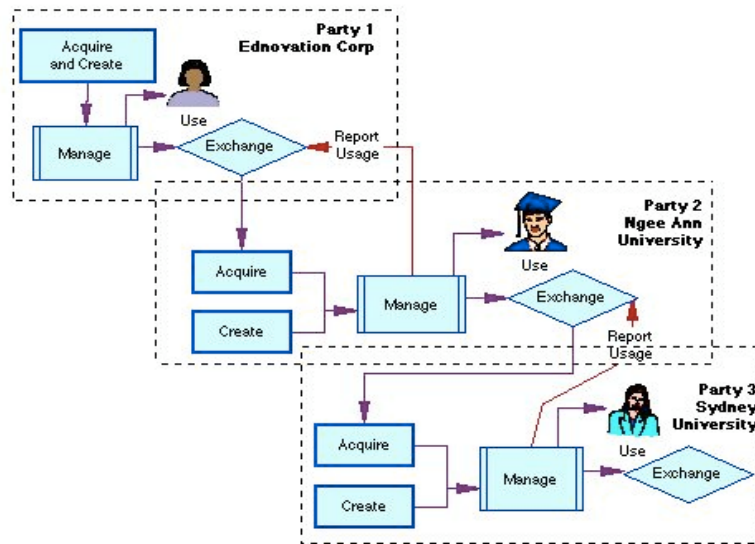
Party 1
Ednovation Corp

Acquire and Create

Manage

Use

Exchange

Report Usage

Party 2
Ngee Ann University

Acquire

Create

Manage

Use

Exchange

Report Usage

Party 3
Sydney
University

Acquire

Create

Manage

Use

Exchange